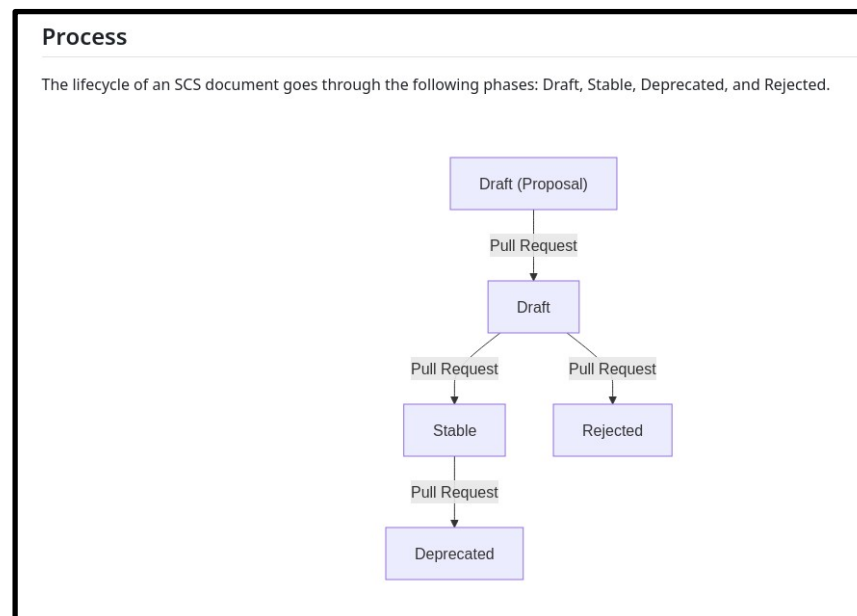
Process

The lifecycle of an SCS document goes through the following phases: Draft, Stable, Deprecated, and Rejected.

Draft (Proposal)

Pull Request

Draft

Pull Request

Pull Request

Stable

Rejected

Pull Request

Deprecated